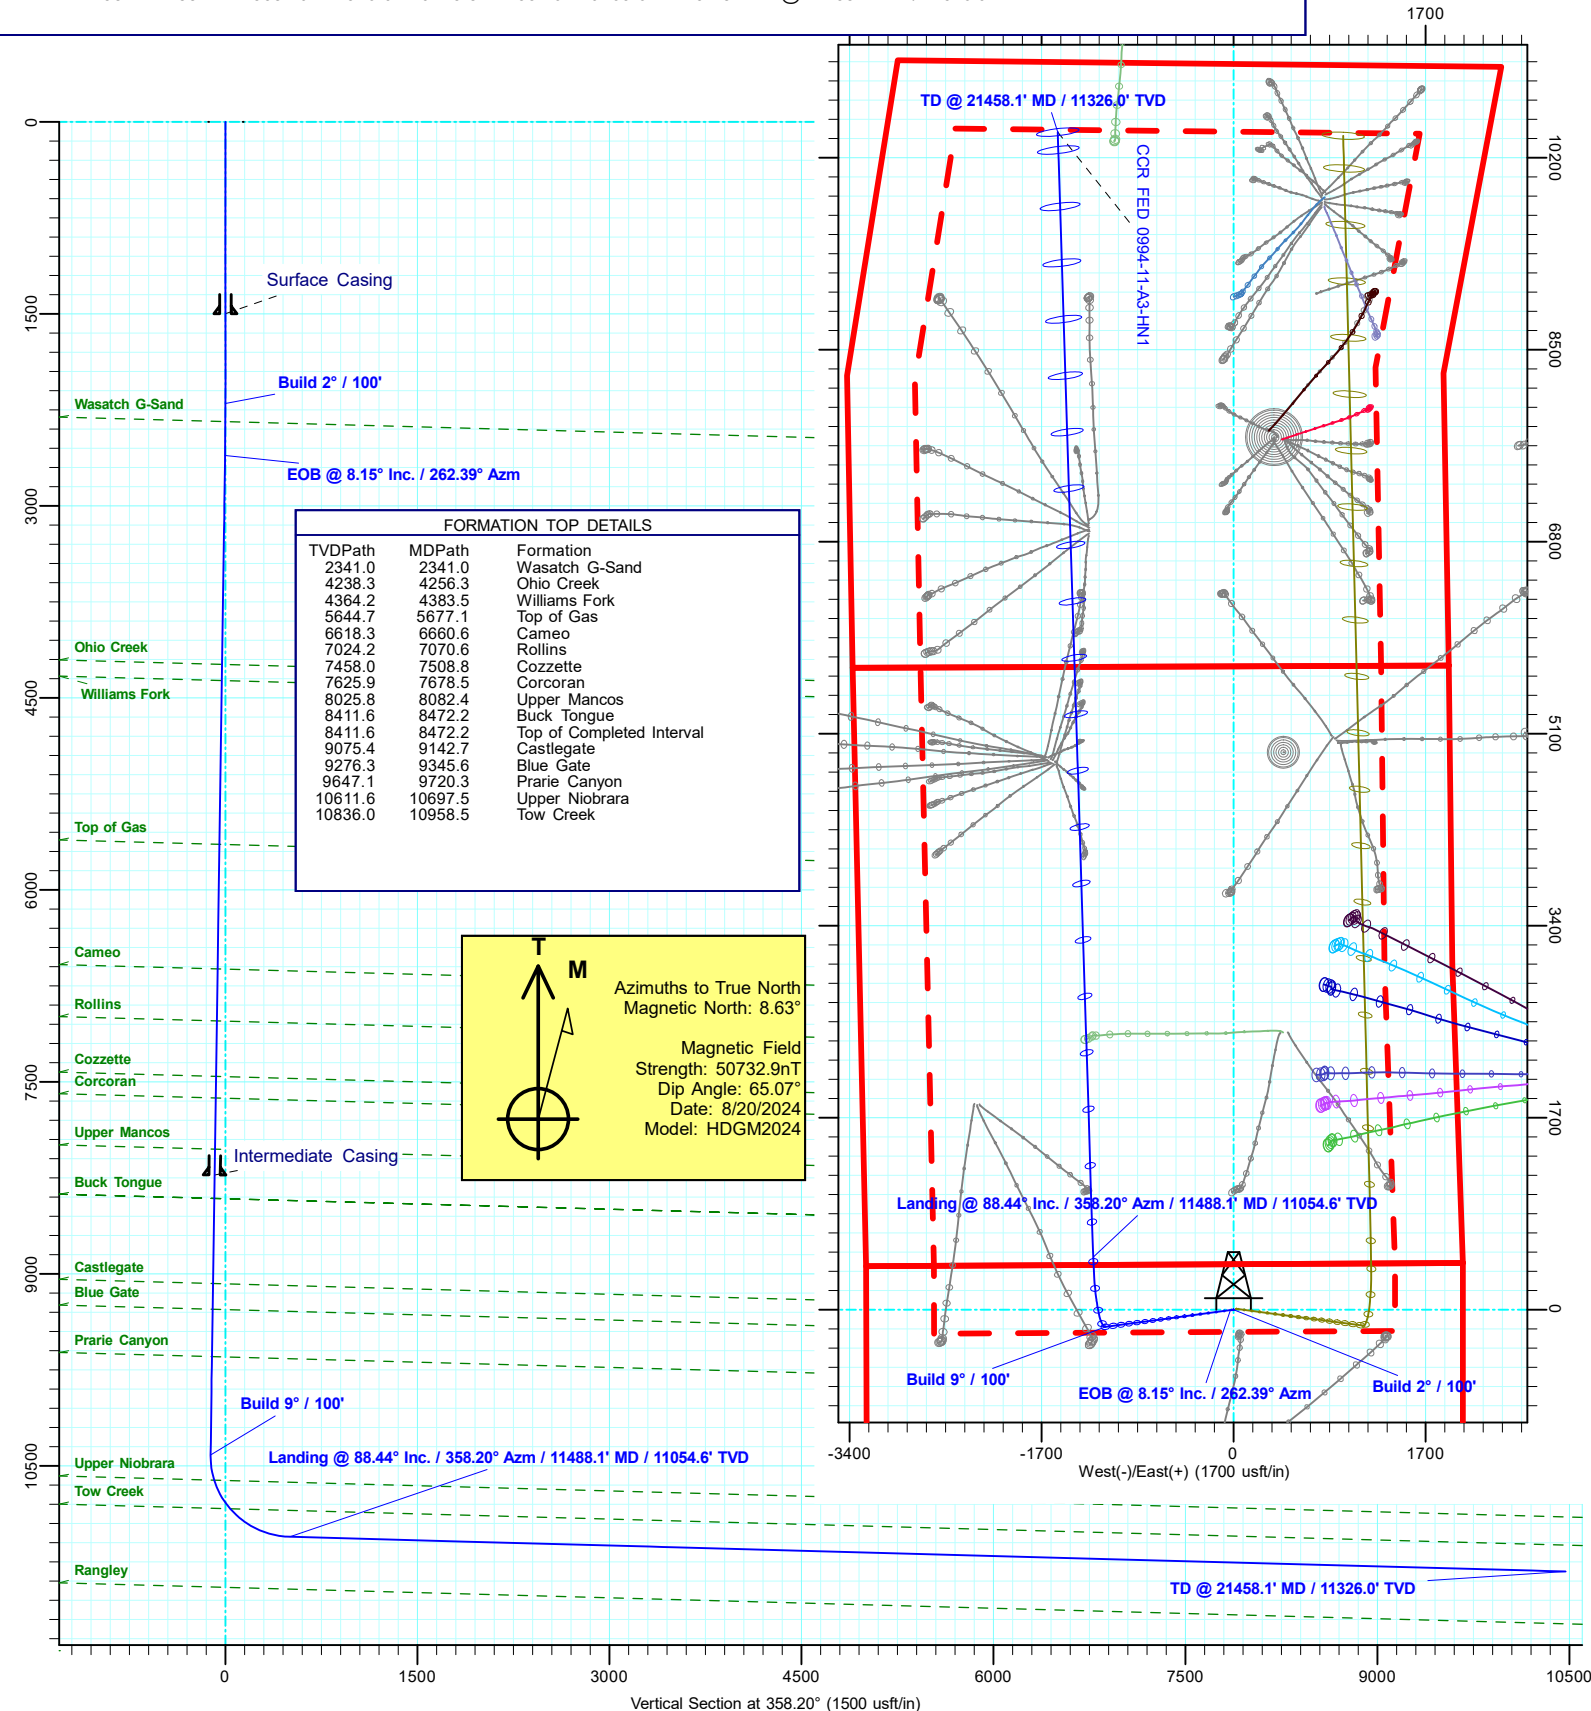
1700

TD @ 21458.1' MD / 11326.0' TVD

CCR FED 0994-11-A3-HN1

10200

8500

6800

5100

3400

1700

0

0

1500

3000

4500

6000

7500

9000

10500

Surface Casing

Build 2° / 100'

Wasatch G-Sand

EOB @ 8.15° Inc. / 262.39° Azm

FORMATION TOP DETAILS

| TVDPath | MDPath | Formation |
|---|---|---|
| 2341.0 | 2341.0 | Wasatch G-Sand |
| 4238.3 | 4256.3 | Ohio Creek |
| 4364.2 | 4383.5 | Williams Fork |
| 5644.7 | 5677.1 | Top of Gas |
| 6618.3 | 6660.6 | Cameo |
| 7024.2 | 7070.6 | Rollins |
| 7458.0 | 7508.8 | Cozzette |
| 7625.9 | 7678.5 | Corcoran |
| 8025.8 | 8082.4 | Upper Mancos |
| 8411.6 | 8472.2 | Buck Tongue |
| 8411.6 | 8472.2 | Top of Completed Interval |
| 9075.4 | 9142.7 | Castlegate |
| 9276.3 | 9345.6 | Blue Gate |
| 9647.1 | 9720.3 | Prarie Canyon |
| 10611.6 | 10697.5 | Upper Niobrara |
| 10836.0 | 10958.5 | Tow Creek |

Ohio Creek

Williams Fork

Top of Gas

Cameo

Rollins

Cozzette

Corcoran

Upper Mancos

Intermediate Casing

Buck Tongue

Castlegate

Blue Gate

Prarie Canyon

T

M

Azimuths to True North
Magnetic North: 8.63°

Magnetic Field
Strength: 50732.9nT
Dip Angle: 65.07°
Date: 8/20/2024
Model: HDGM2024

Landing @ 88.44° Inc. / 358.20° Azm / 11488.1' MD / 11054.6' TVD

Build 9° / 100'

EOB @ 8.15° Inc. / 262.39° Azm

Build 2° / 100'

-3400

-1700

0

1700

West(-)/East(+) (1700 usft/in)

Build 9° / 100'

Upper Niobrara

Landing @ 88.44° Inc. / 358.20° Azm / 11488.1' MD / 11054.6' TVD

Tow Creek

Rangley

TD @ 21458.1' MD / 11326.0' TVD

0

1500

3000

4500

6000

7500

9000

10500

Vertical Section at 358.20° (1500 usft/in)